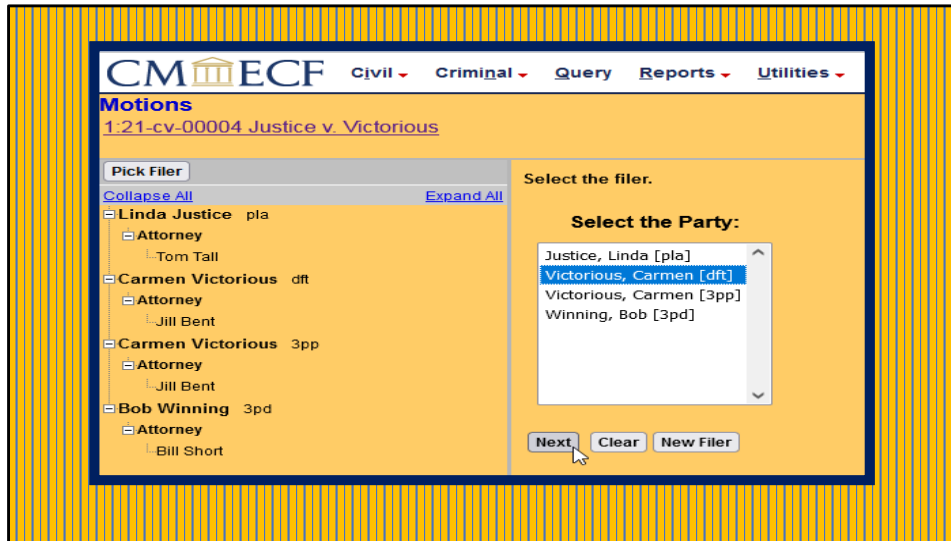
CM ECF Civil Criminal Query Reports Utilities

Motions
1:21-cv-00004 Justice v. Victorious

Pick Filer
Collapse All Expand All
Linda Justice pla
Attorney
Tom Tall
Carmen Victorious dft
Attorney
Jill Bent
Carmen Victorious 3pp
Attorney
Jill Bent
Bob Winning 3pd
Attorney
Bill Short

Select the filer.

Select the Party:
Justice, Linda [pla]
Victorious, Carmen [dft]
Victorious, Carmen [3pp]
Winning, Bob [3pd]

Next Clear New Filer